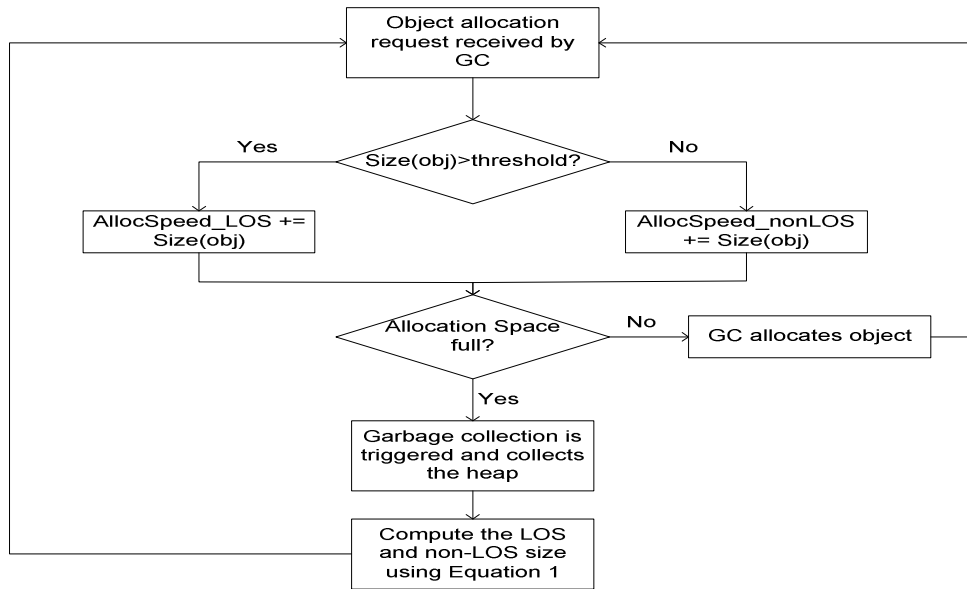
Object allocation request received by GC

Size(obj)>threshold?

Yes

No

AllocSpeed_LOS += Size(obj)

AllocSpeed_nonLOS += Size(obj)

Allocation Space full?

No

GC allocates object

Yes

Garbage collection is triggered and collects the heap

Compute the LOS and non-LOS size using Equation 1